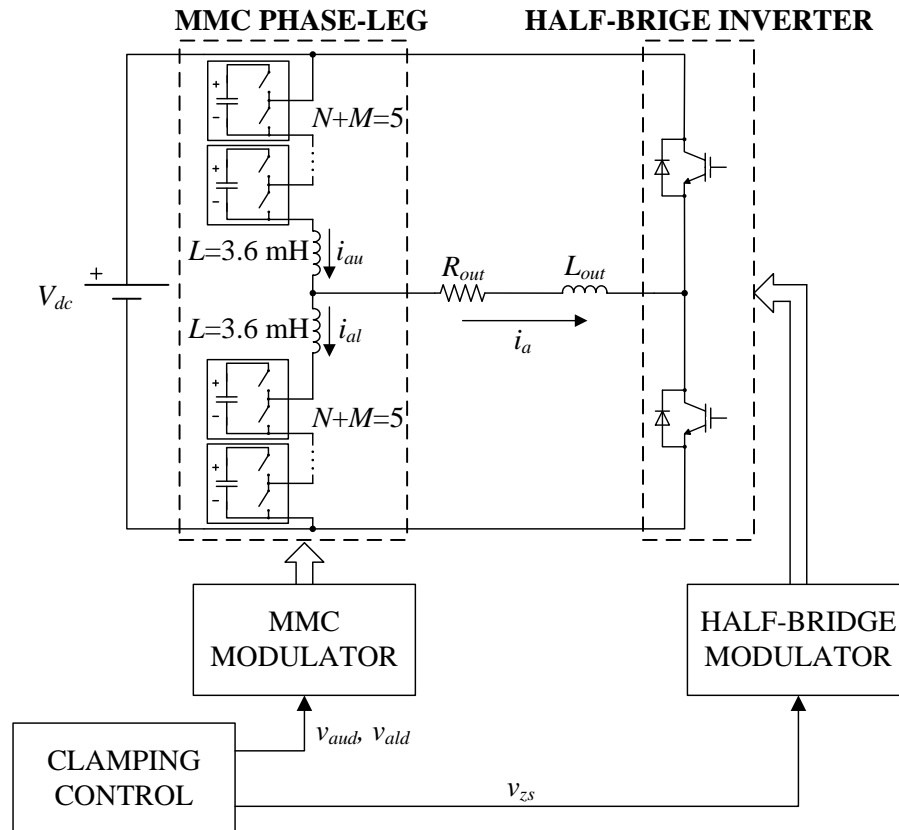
MMC PHASE-LEG

HALF-BRIGE INVERTER

+ −

+ −

$N$+$M$=5

$L$=3.6 mH $i_{au}$

+

$V_{dc}$

$R_{out}$

$L_{out}$

$i_a$

$L$=3.6 mH $i_{al}$

+ −

+ −

$N$+$M$=5

MMC MODULATOR

HALF-BRIDGE MODULATOR

$v_{aud}$, $v_{ald}$

CLAMPING CONTROL

$v_{zs}$